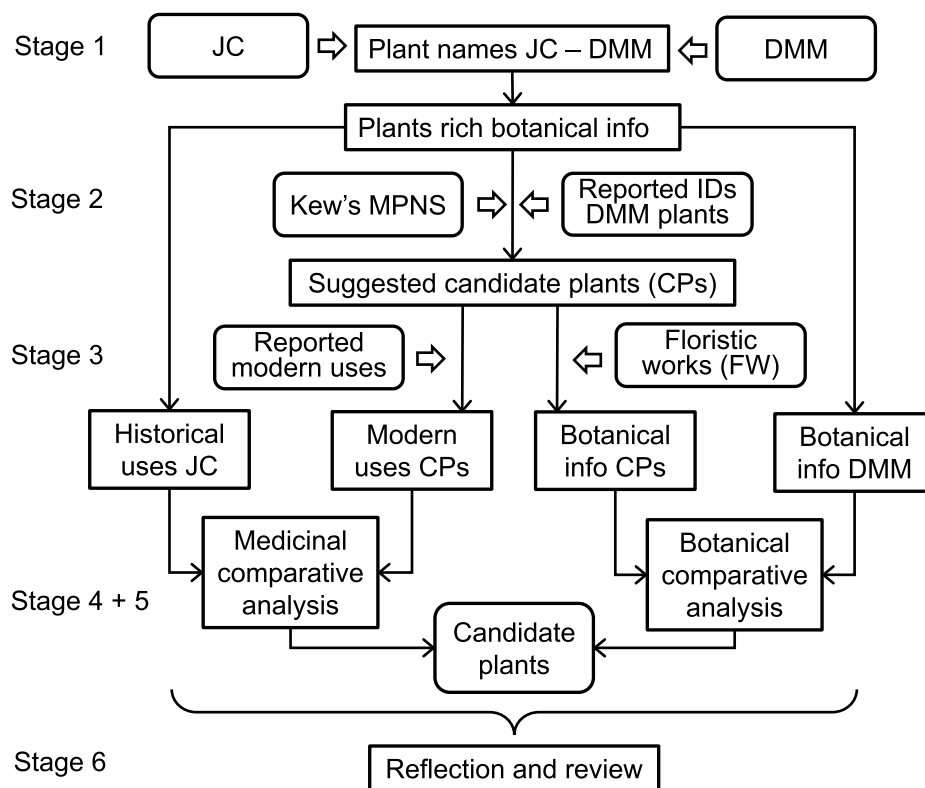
Stage 1

JC

Plant names JC – DMM

DMM

Plants rich botanical info

Stage 2

Kew's MPNS

Reported IDs DMM plants

Suggested candidate plants (CPs)

Stage 3

Reported modern uses

Floristic works (FW)

Historical uses JC

Modern uses CPs

Botanical info CPs

Botanical info DMM

Stage 4 + 5

Medicinal comparative analysis

Botanical comparative analysis

Candidate plants

Stage 6

Reflection and review